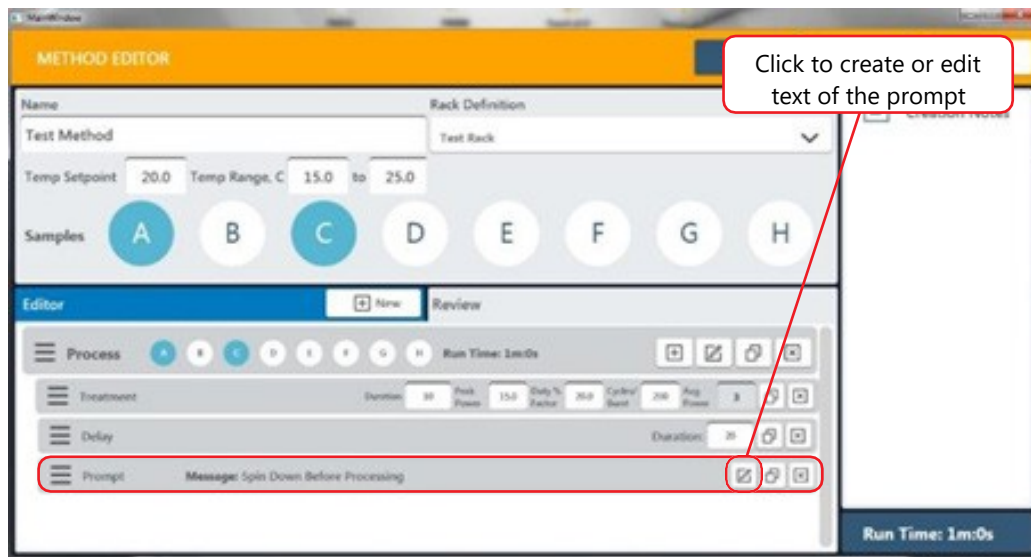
MainWindow

METHOD EDITOR

Click to create or edit text of the prompt

Creation Notes

Name
Test Method

Rack Definition
Test Rack

Temp Setpoint 20.0 Temp Range, C 15.0 to 25.0

Samples A B C D E F G H

Editor
New
Review

Process A B C D E F G H Run Time: 1m:0s

Treatment Duration 10 Peak Power 15.0 Duty % Factor 20.0 Cycles/ Burst 200 Avg. Power 3

Delay Duration: 20

Prompt Message: Spin Down Before Processing

Run Time: 1m:0s